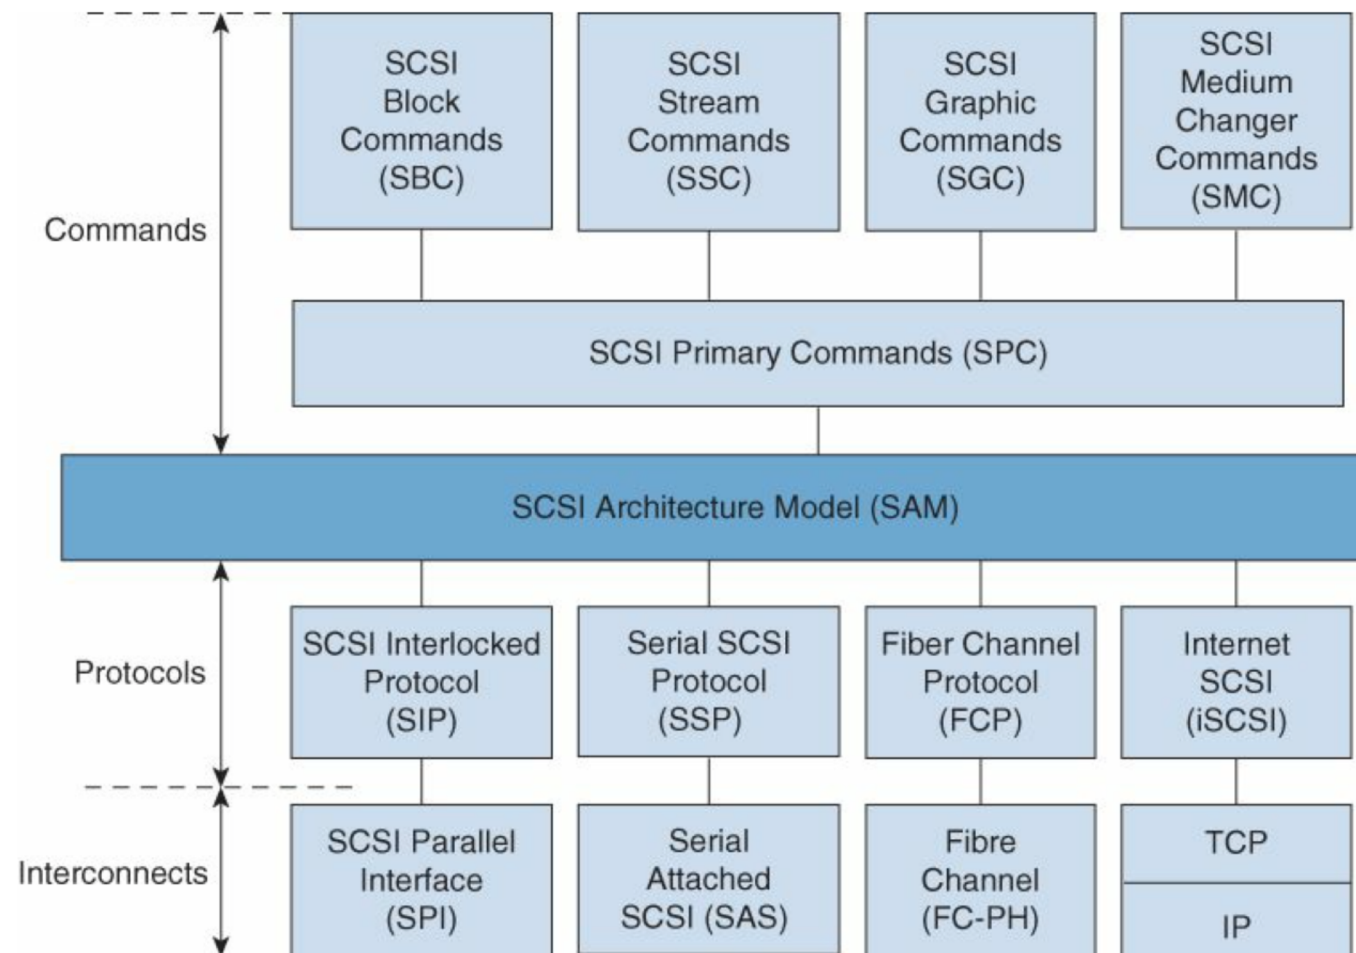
Commands

SCSI Block Commands (SBC)

SCSI Stream Commands (SSC)

SCSI Graphic Commands (SGC)

SCSI Medium Changer Commands (SMC)

SCSI Primary Commands (SPC)

SCSI Architecture Model (SAM)

Protocols

SCSI Interlocked Protocol (SIP)

Serial SCSI Protocol (SSP)

Fiber Channel Protocol (FCP)

Internet SCSI (iSCSI)

Interconnects

SCSI Parallel Interface (SPI)

Serial Attached SCSI (SAS)

Fibre Channel (FC-PH)

TCP

IP